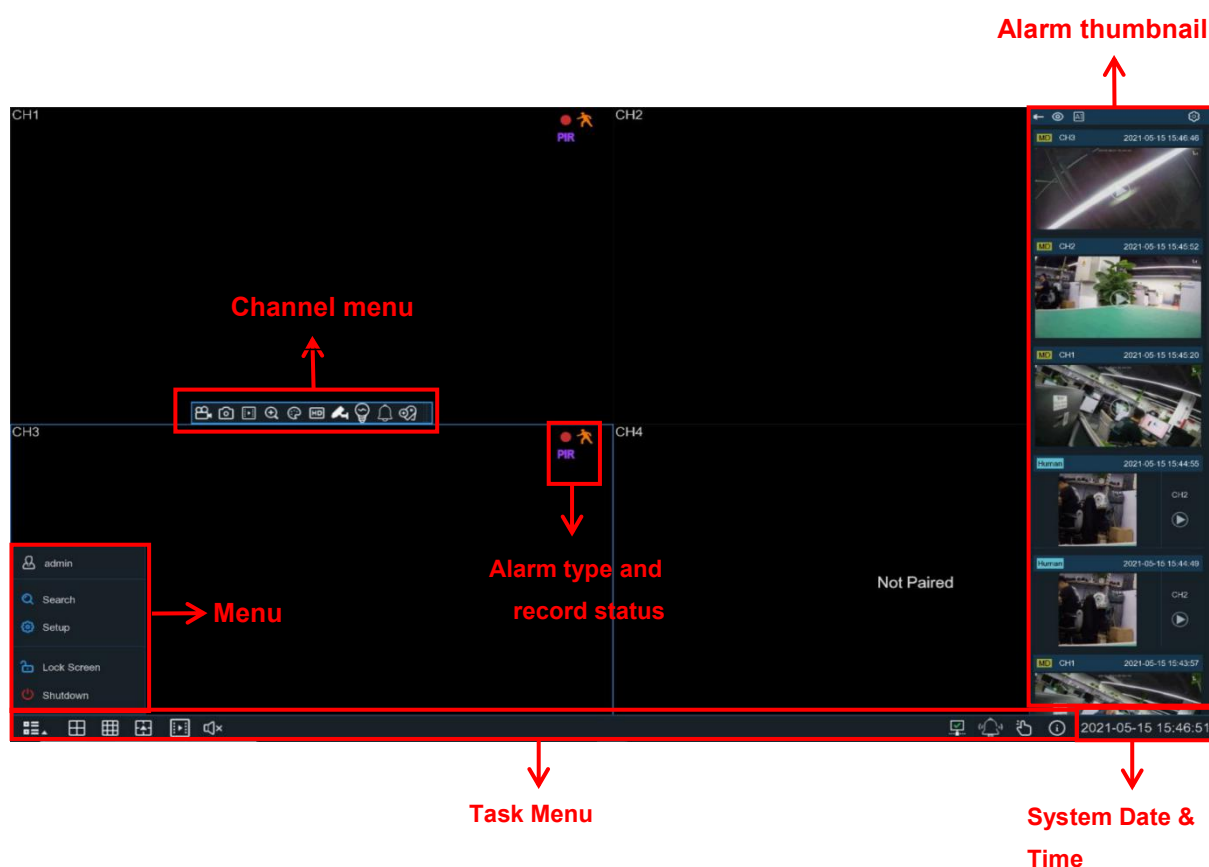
Alarm thumbnail

CH1

PIR

CH2

MD CH3 2021-05-15 15:46:46

MD CH2 2021-05-15 15:45:52

MD CH1 2021-05-15 15:45:20

Human 2021-05-15 15:44:55

CH2

Human 2021-05-15 15:44:49

CH2

MD CH1 2021-05-15 15:43:57

Channel menu

HD

CH3

PIR

CH4

Not Paired

admin

Search

Setup

Lock Screen

Shutdown

Menu

Alarm type and record status

2021-05-15 15:46:51

Task Menu

System Date & Time